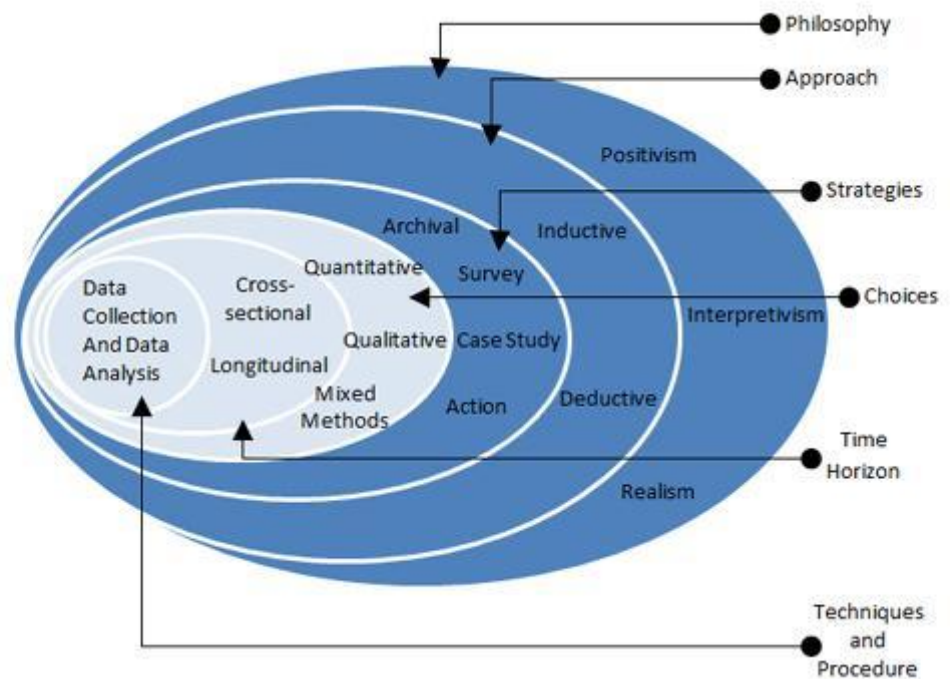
Philosophy

Approach

Positivism

Strategies

Archival

Inductive

Quantitative

Survey

Choices

Data Collection And Data Analysis

Cross-sectional

Interpretivism

Qualitative

Case Study

Longitudinal

Mixed Methods

Action

Deductive

Time Horizon

Realism

Techniques and Procedure